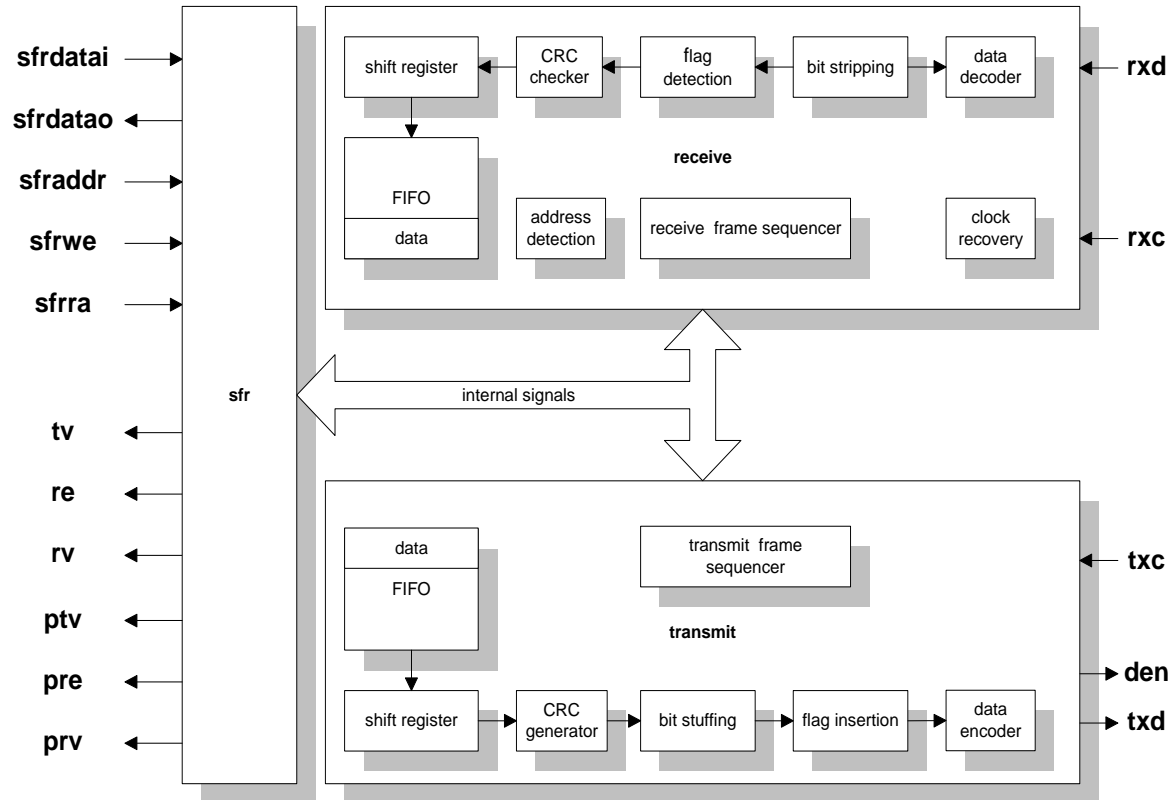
sfrdatai
sfrdatao
sfraddr
sfrwe
sfrra

sfr

tv
re
rv
ptv
pre
prv

shift register
CRC checker
flag detection
bit stripping
data decoder

rxd

receive

FIFO
data

address detection

receive frame sequencer

clock recovery

rxc

internal signals

data
FIFO

transmit frame sequencer

txc

transmit

den
txd

shift register
CRC generator
bit stuffing
flag insertion
data encoder